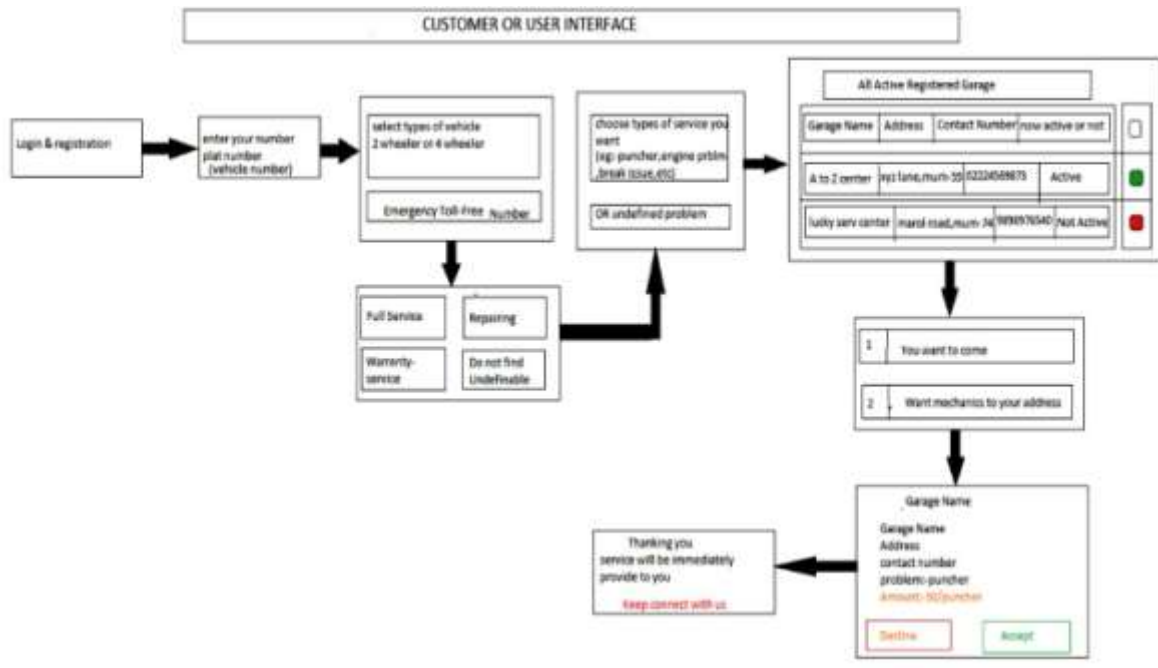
CUSTOMER OR USER INTERFACE

Login & registration

enter your number plat number (vehicle number)

select types of vehicle 2 wheeler or 4 wheeler

Emergency Toll-Free Number

Full Service

Repairing

Warrenty-service

Do not find Undefinable

choose types of service you want (eg: puncher,engine prblm ,break issue,etc)

OR undefined problem

All Active Registered Garage

| Garage Name | Address | Contact Number | now active or not |
|---|---|---|---|
| A to Z center | xyz lane,mum-55 | 02224569875 | Active |
| lucky serv center | marol road,mum-74 | 9890976540 | Not Active |

1 You want to come

2 Want mechanics to your address

Garage Name

Garage Name
Address
contact number
problem:-puncher
Amount:-50/puncher

Decline

Accept

Thanking you
service will be immediately provide to you

Keep connect with us